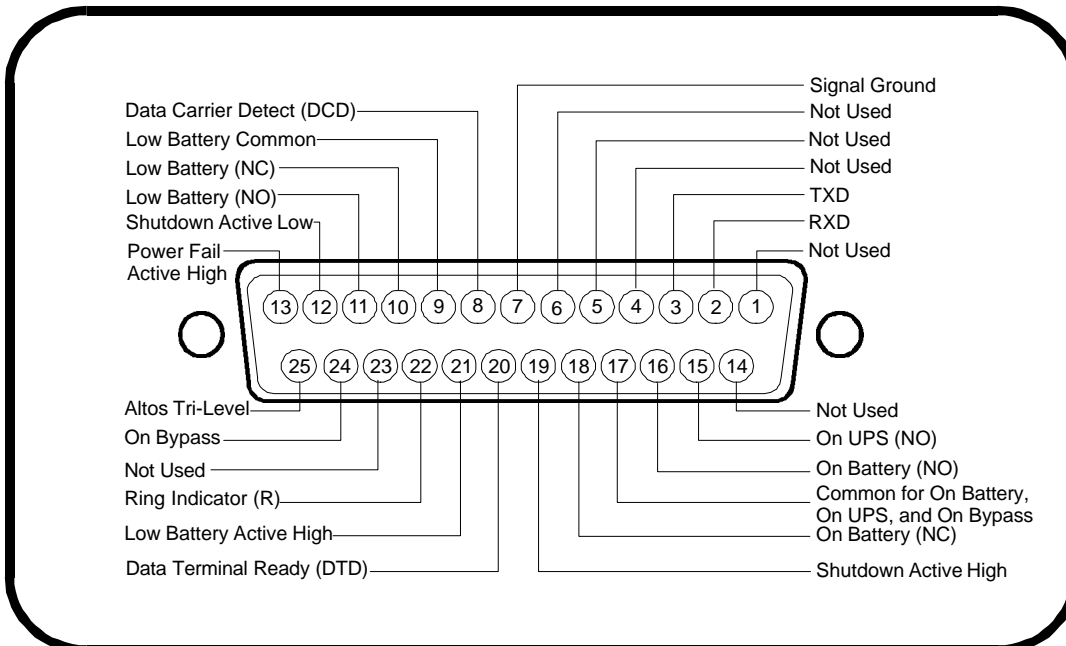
Signal Ground
Data Carrier Detect (DCD)
Not Used
Low Battery Common
Not Used
Low Battery (NC)
Not Used
Low Battery (NO)
TXD
Shutdown Active Low
RXD
Power Fail Active High
Not Used

13 12 11 10 9 8 7 6 5 4 3 2 1

25 24 23 22 21 20 19 18 17 16 15 14

Altos Tri-Level
Not Used
On Bypass
On UPS (NO)
Not Used
On Battery (NO)
Ring Indicator (R)
Common for On Battery, On UPS, and On Bypass
Low Battery Active High
On Battery (NC)
Data Terminal Ready (DTD)
Shutdown Active High